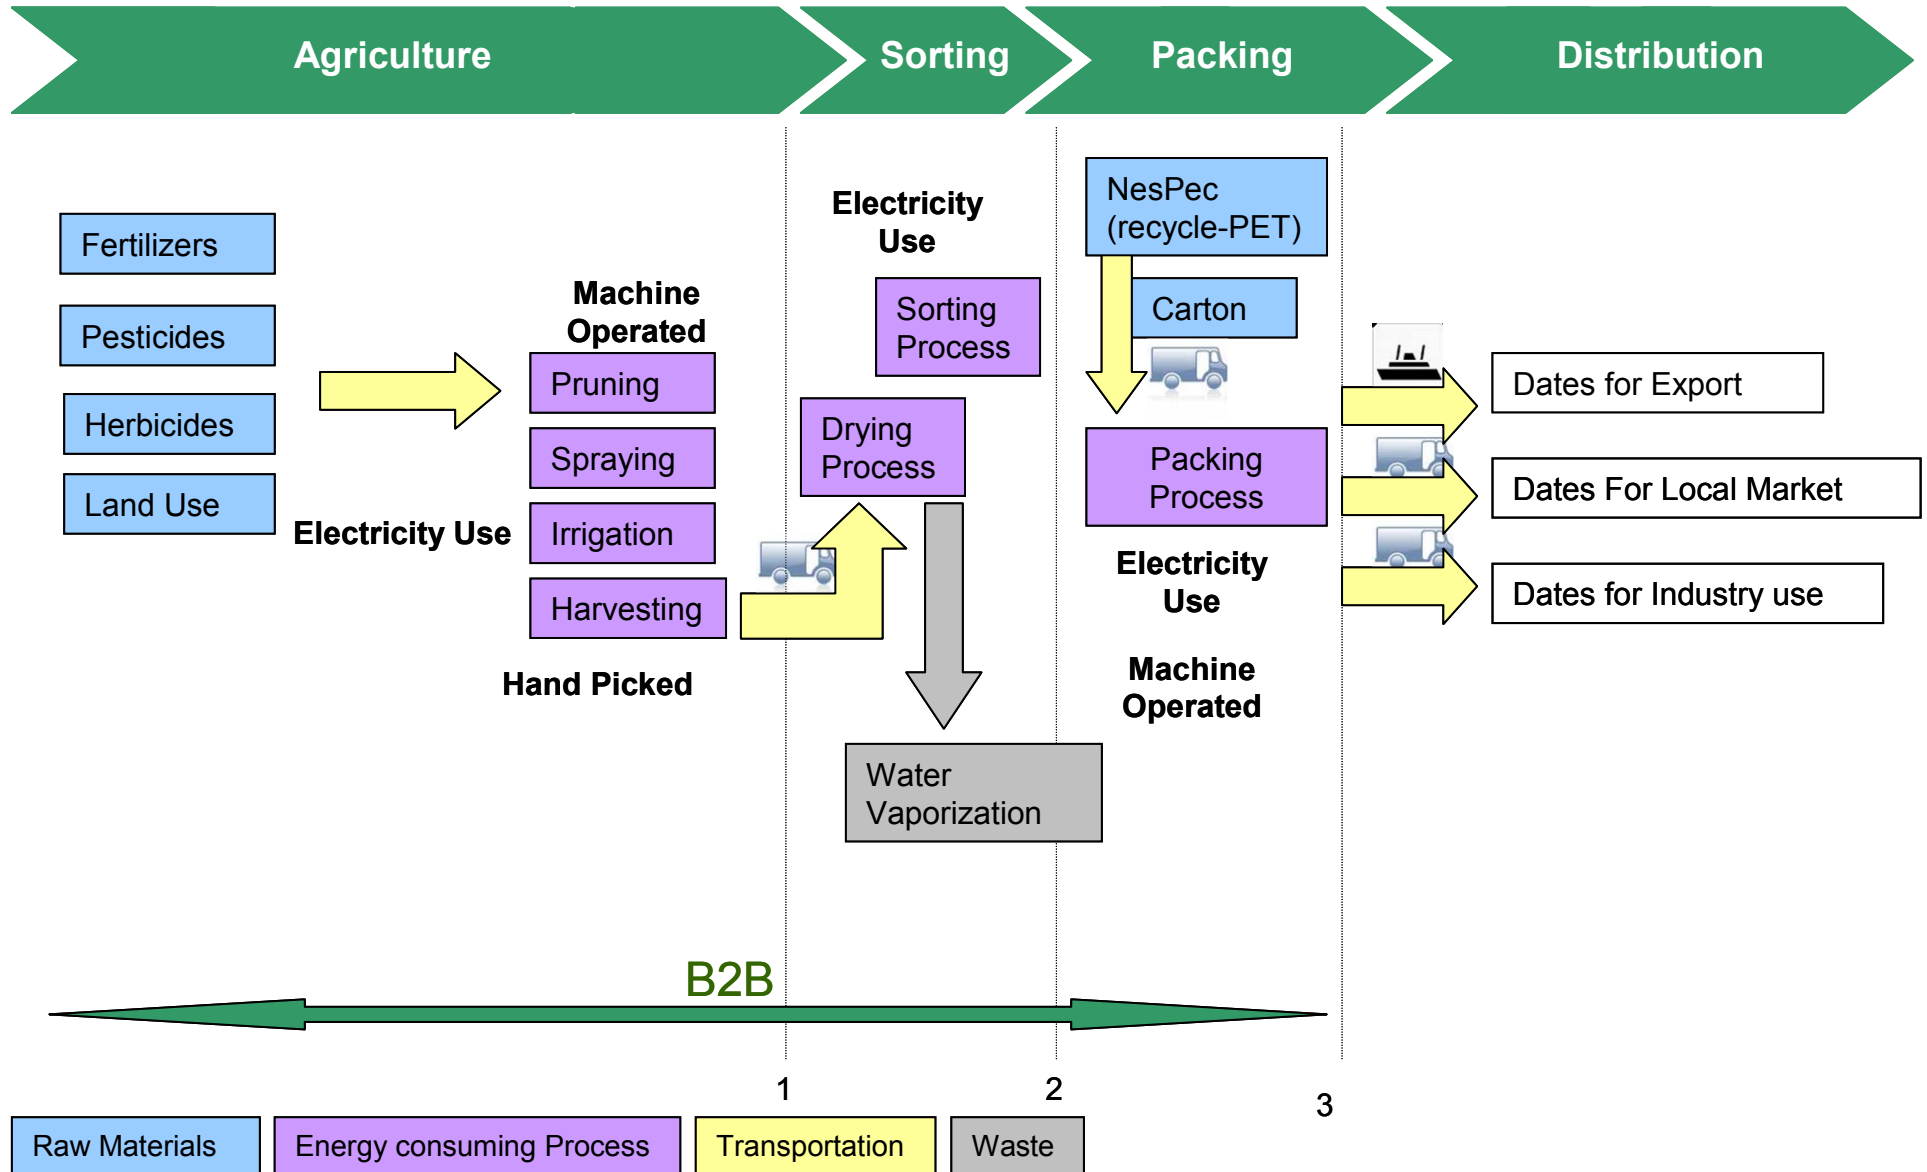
Agriculture

Sorting

Packing

Distribution

Fertilizers

Pesticides

Herbicides

Land Use

Electricity Use

Machine Operated

Pruning

Spraying

Irrigation

Harvesting

Hand Picked

Electricity Use

Sorting Process

Drying Process

Water Vaporization

NesPec (recycle-PET)

Carton

Packing Process

Electricity Use

Machine Operated

Dates for Export

Dates For Local Market

Dates for Industry use

B2B

1

2

3

Raw Materials

Energy consuming Process

Transportation

Waste